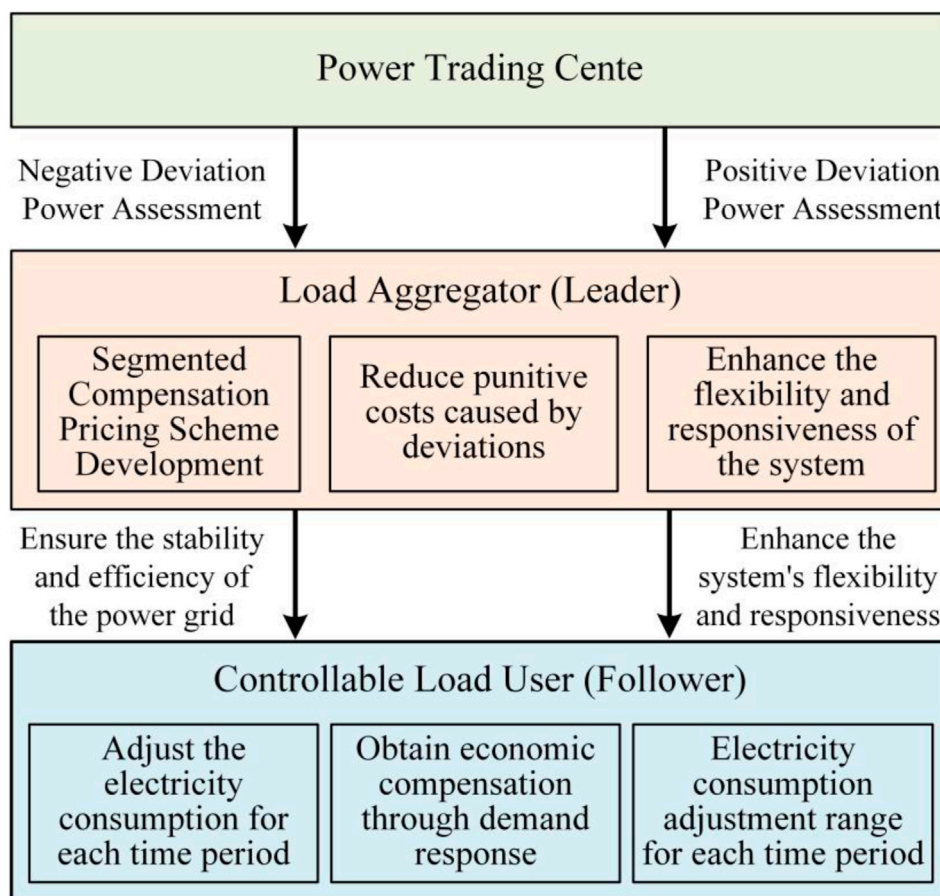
Power Trading Cente

Negative Deviation Power Assessment

Positive Deviation Power Assessment

Load Aggregator (Leader)

Segmented Compensation Pricing Scheme Development

Reduce punitive costs caused by deviations

Enhance the flexibility and responsiveness of the system

Ensure the stability and efficiency of the power grid

Enhance the system's flexibility and responsiveness

Controllable Load User (Follower)

Adjust the electricity consumption for each time period

Obtain economic compensation through demand response

Electricity consumption adjustment range for each time period